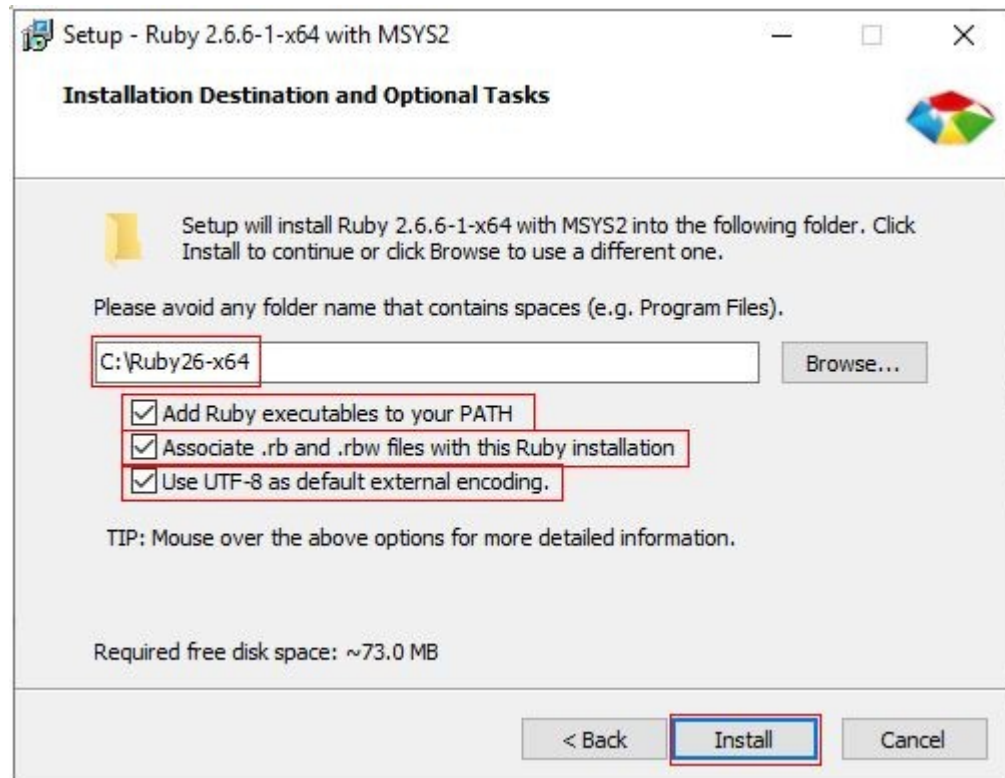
Setup - Ruby 2.6.6-1-x64 with MSYS2

Installation Destination and Optional Tasks

Setup will install Ruby 2.6.6-1-x64 with MSYS2 into the following folder. Click Install to continue or click Browse to use a different one.

Please avoid any folder name that contains spaces (e.g. Program Files).

C:\Ruby26-x64

Browse...

Add Ruby executables to your PATH

Associate .rb and .rbw files with this Ruby installation

Use UTF-8 as default external encoding.

TIP: Mouse over the above options for more detailed information.

Required free disk space: ~73.0 MB

< Back

Install

Cancel